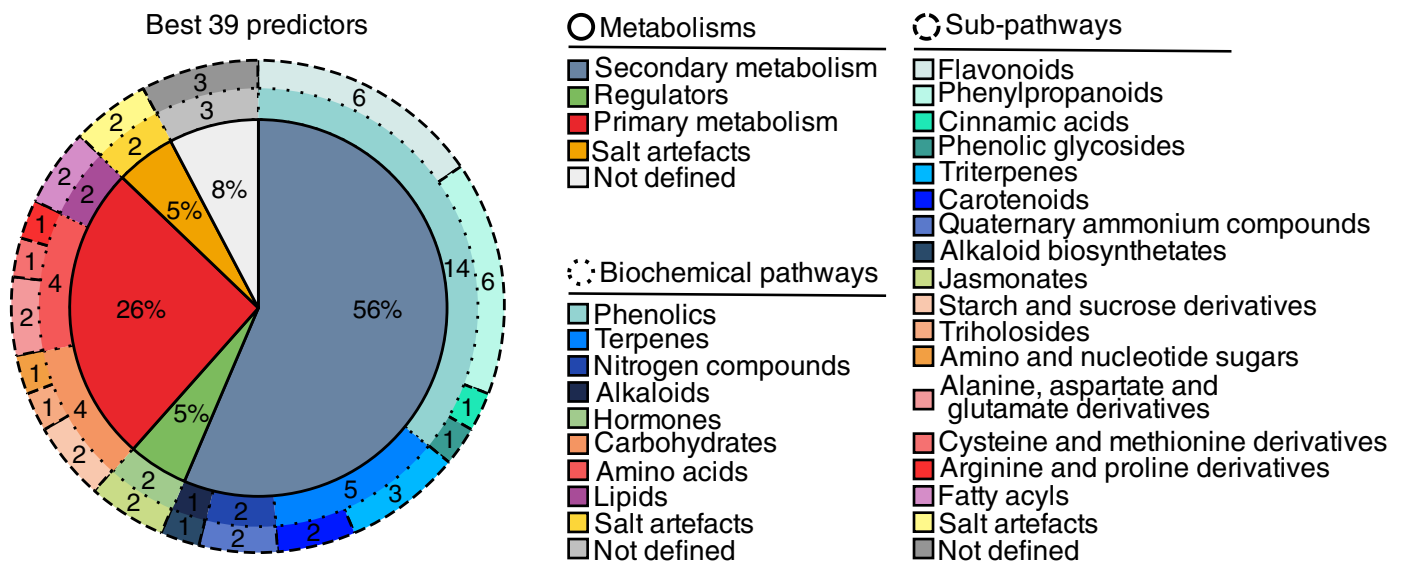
Best 39 predictors

3
3
6
2
2
8%
2
5%
2
1
14
6
1
4
26%
56%
2
1
5%
1
1
4
1
2
5
3
2
2
1
2
2
2

Metabolisms
Secondary metabolism
Regulators
Primary metabolism
Salt artefacts
Not defined

Biochemical pathways
Phenolics
Terpenes
Nitrogen compounds
Alkaloids
Hormones
Carbohydrates
Amino acids
Lipids
Salt artefacts
Not defined

Sub-pathways
Flavonoids
Phenylpropanoids
Cinnamic acids
Phenolic glycosides
Triterpenes
Carotenoids
Quaternary ammonium compounds
Alkaloid biosynthetates
Jasmonates
Starch and sucrose derivatives
Triholosides
Amino and nucleotide sugars
Alanine, aspartate and glutamate derivatives
Cysteine and methionine derivatives
Arginine and proline derivatives
Fatty acyls
Salt artefacts
Not defined